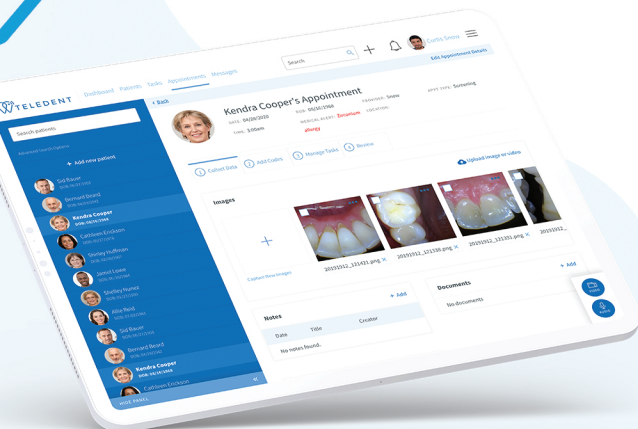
TELEDENT

Dashboard Patients Tasks Appointments Messages

Search

Carlos Snow

Edit Appointment Details

Search patients

Advanced Search Options

+ Add new patient

Sid Bauer

Bernard Beard

Kendra Cooper
DOB: 09/24/1968

Cathleen Erickson

Shirley Huffman

Jamal Lowe

Shelley Nunez

Allie Reid

Sid Bauer

Bernard Beard

Kendra Cooper
DOB: 09/24/1968

Cathleen Erickson

HIDE PANEL

< Back

Kendra Cooper's Appointment

DATE: 04/28/2020
TIME: 3:00am

DOB: 09/24/1968
MEDICAL ALERT: Zirconium
allergy

PROVIDER: Snow
LOCATION:

APPT TYPE: Scanning

1 Collect Data 2 Add Codes 3 Manage Tasks 4 Review

Upload image or video

Images

+

Capture New Images

20191012_121431.png ×

20191012_121530.png ×

20191012_121531.png ×

20191012_12

+ Add

+ Add

Notes

Date Title Creator

No notes found.

Documents

No documents